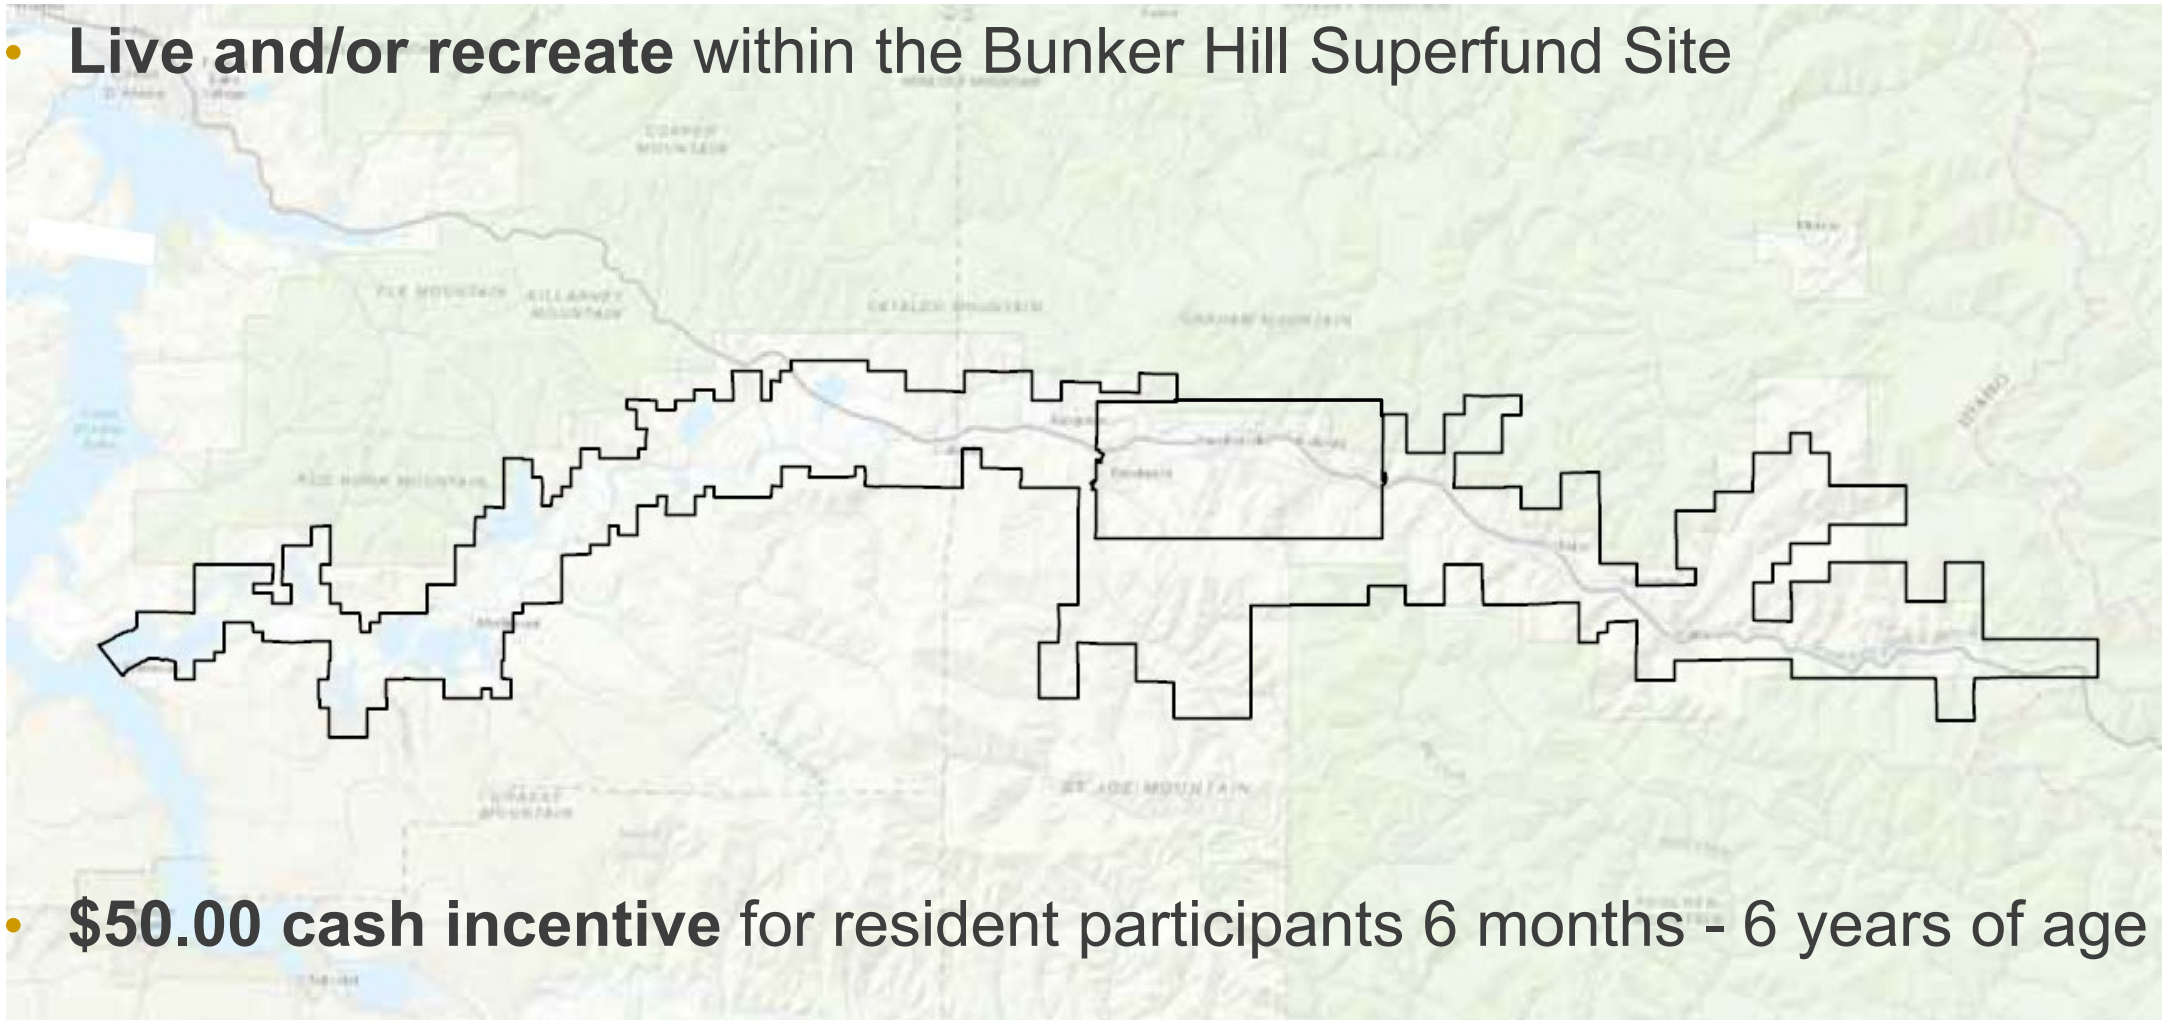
• **Live and/or recreate** within the Bunker Hill Superfund Site

COPPER MOUNTAIN

ELK MOUNTAIN

KILLARNEY MOUNTAIN

CATALDO MOUNTAIN

GRAHAM MOUNTAIN

RED HORN MOUNTAIN

IDAHO

ST. JOE MOUNTAIN

• **$50.00 cash incentive** for resident participants 6 months - 6 years of age